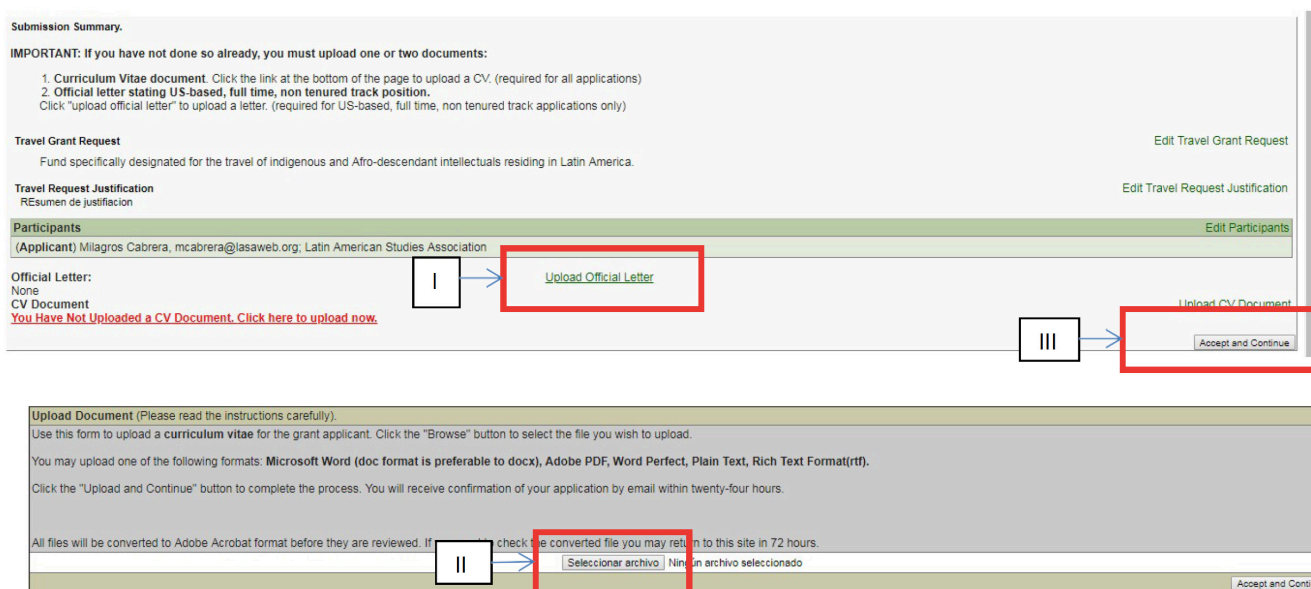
Submission Summary.

IMPORTANT: If you have not done so already, you must upload one or two documents:

1. Curriculum Vitae document. Click the link at the bottom of the page to upload a CV. (required for all applications)
2. Official letter stating US-based, full time, non tenured track position.
Click "upload official letter" to upload a letter. (required for US-based, full time, non tenured track applications only)

Travel Grant Request
Edit Travel Grant Request
Fund specifically designated for the travel of indigenous and Afro-descendant intellectuals residing in Latin America.

Travel Request Justification
Edit Travel Request Justification
REsumen de justifiacion

Participants
Edit Participants
(Applicant) Milagros Cabrera, mcabrera@lasaweb.org; Latin American Studies Association

Official Letter:
None
I
Upload Official Letter
CV Document
Upload CV Document
You Have Not Uploaded a CV Document. Click here to upload now.
III
Accept and Continue

Upload Document (Please read the instructions carefully).
Use this form to upload a curriculum vitae for the grant applicant. Click the "Browse" button to select the file you wish to upload.

You may upload one of the following formats: Microsoft Word (doc format is preferable to docx), Adobe PDF, Word Perfect, Plain Text, Rich Text Format(rtf).

Click the "Upload and Continue" button to complete the process. You will receive confirmation of your application by email within twenty-four hours.

All files will be converted to Adobe Acrobat format before they are reviewed. If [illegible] check the converted file you may return to this site in 72 hours.
II
Seleccionar archivo Ningún archivo seleccionado
Accept and Conti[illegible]